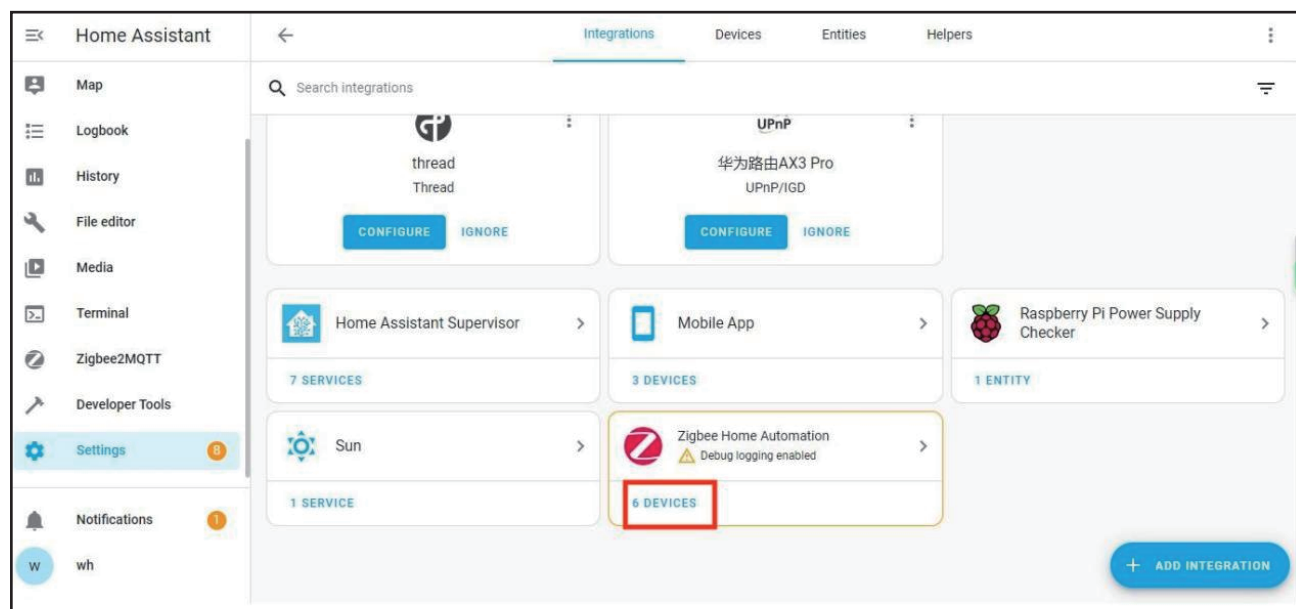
Home Assistant

Map
Logbook
History
File editor
Media
Terminal
Zigbee2MQTT
Developer Tools
Settings 8

Notifications 1
W wh

Integrations Devices Entities Helpers

Search integrations

thread
Thread
CONFIGURE IGNORE

UPnP
华为路由AX3 Pro
UPnP/IGD
CONFIGURE IGNORE

Home Assistant Supervisor
7 SERVICES

Mobile App
3 DEVICES

Raspberry Pi Power Supply Checker
1 ENTITY

Sun
1 SERVICE

Zigbee Home Automation
Debug logging enabled
6 DEVICES

+ ADD INTEGRATION